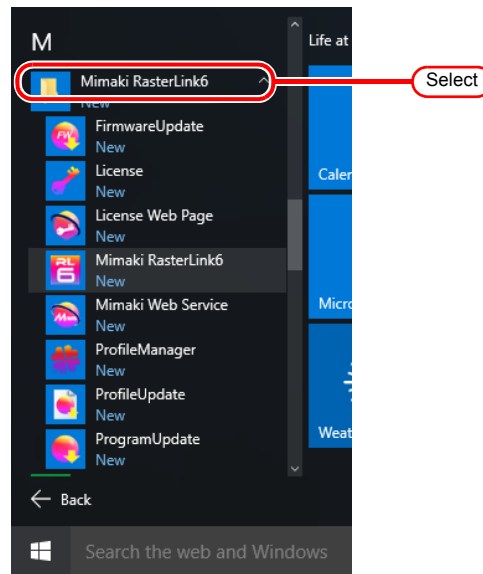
M

Mimaki RasterLink6

New

Select

FirmwareUpdate
New

License
New

License Web Page
New

Mimaki RasterLink6
New

Mimaki Web Service
New

ProfileManager
New

ProfileUpdate
New

ProgramUpdate
New

Back

Search the web and Windows

Life at

Calen

Micro

Weat